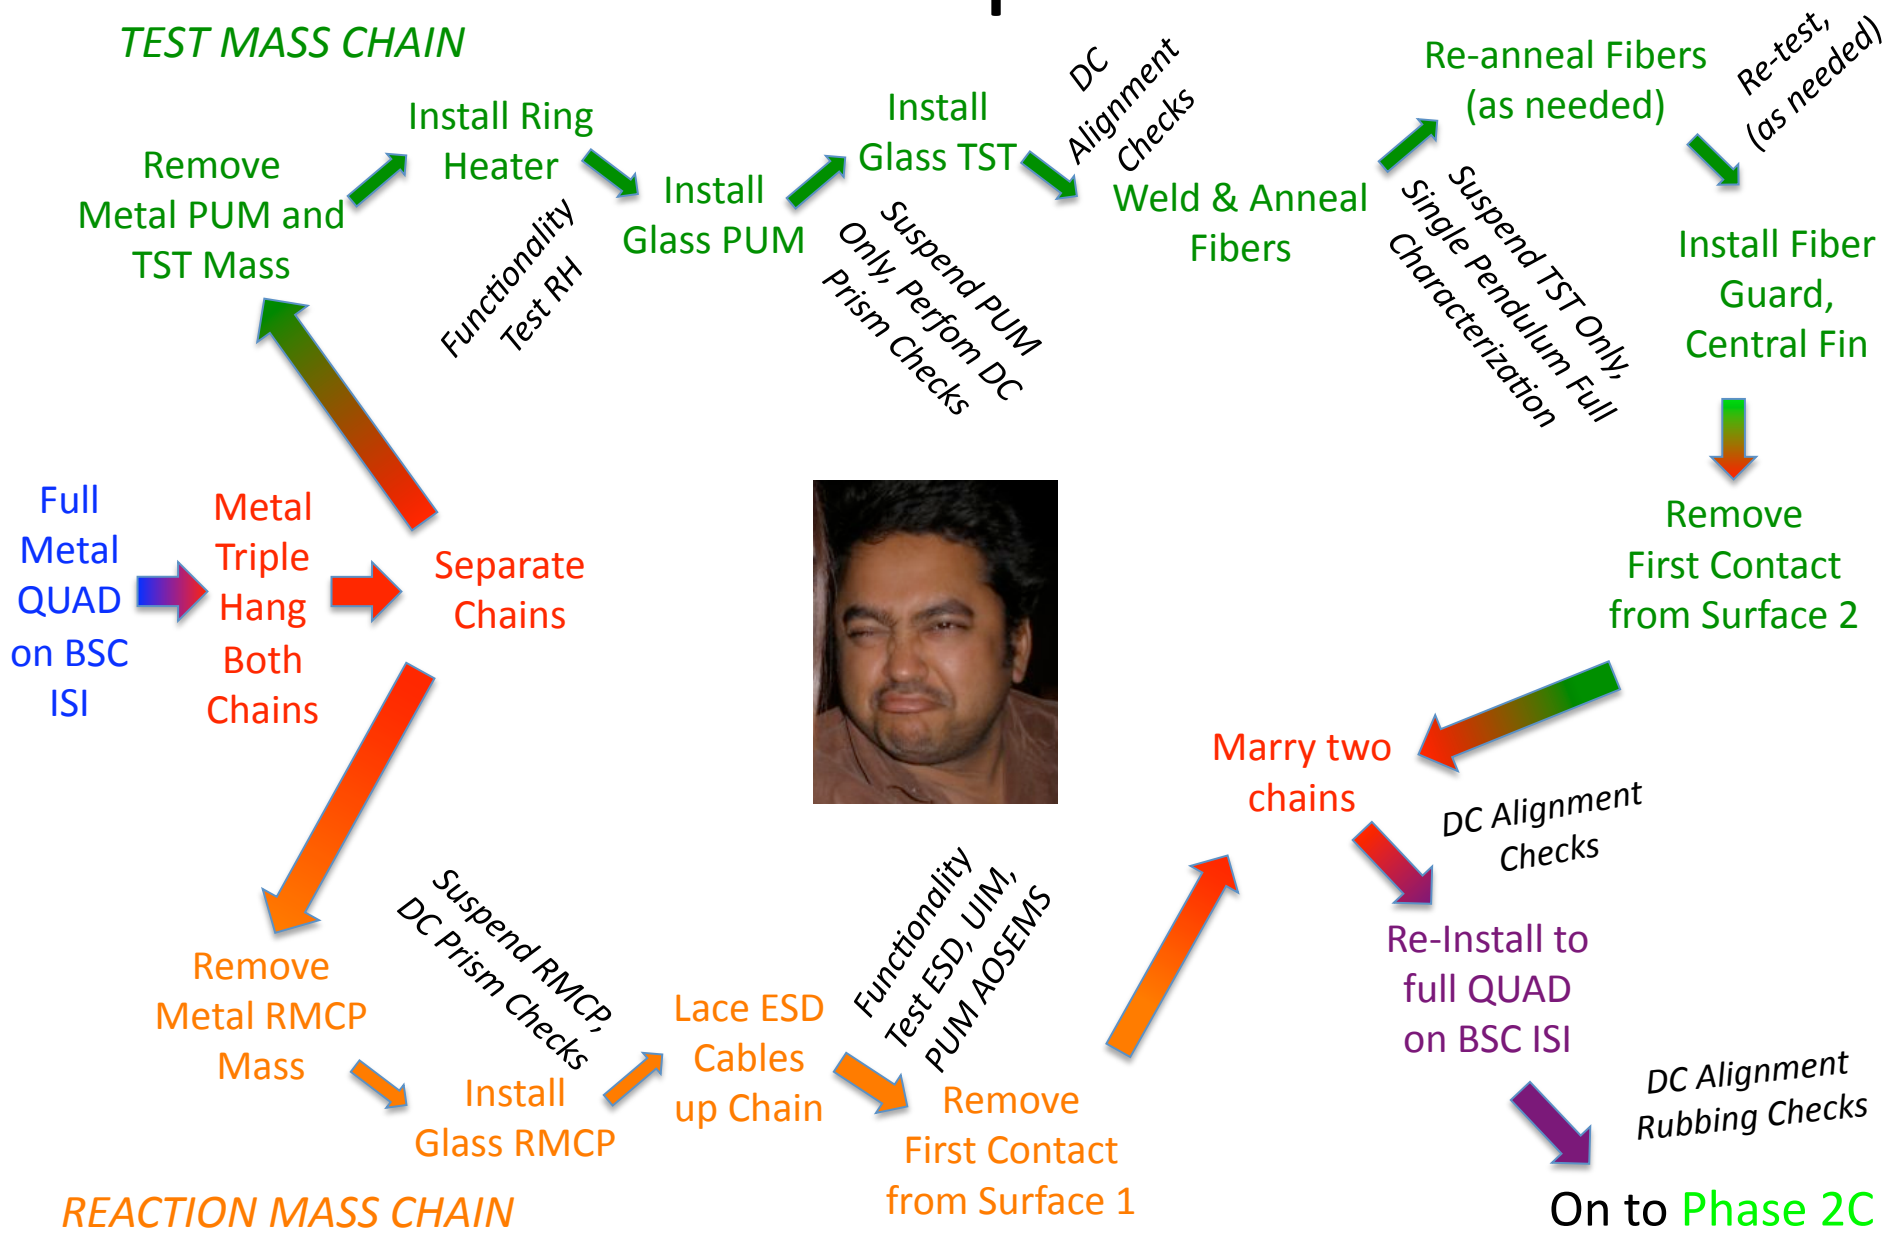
TEST MASS CHAIN

Remove Metal PUM and TST Mass

Install Ring Heater

Functionality Test RH

Install Glass PUM

Suspend PUM Only, Perfom DC Prism Checks

Install Glass TST

DC Alignment Checks

Weld & Anneal Fibers

Suspend TST Only, Single Pendulum Full Characterization

Re-anneal Fibers (as needed)

Re-test, (as needed)

Install Fiber Guard, Central Fin

Remove First Contact from Surface 2

Full Metal QUAD on BSC ISI

Metal Triple Hang Both Chains

Separate Chains

Marry two chains

DC Alignment Checks

Re-Install to full QUAD on BSC ISI

DC Alignment Rubbing Checks

On to Phase 2C

Remove Metal RMCP Mass

Suspend RMCP, DC Prism Checks

Install Glass RMCP

Lace ESD Cables up Chain

Functionality Test ESD, UIM, PUM AOSEMS

Remove First Contact from Surface 1

REACTION MASS CHAIN